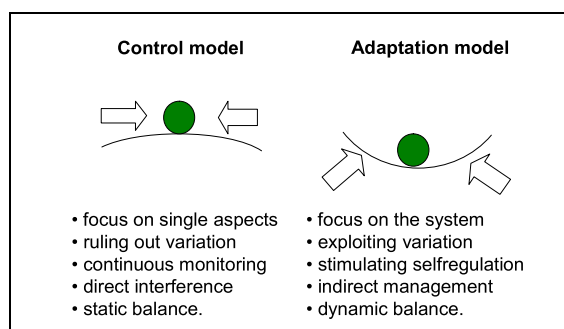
Control model

• focus on single aspects
• ruling out variation
• continuous monitoring
• direct interference
• static balance.

Adaptation model

• focus on the system
• exploiting variation
• stimulating selfregulation
• indirect management
• dynamic balance.